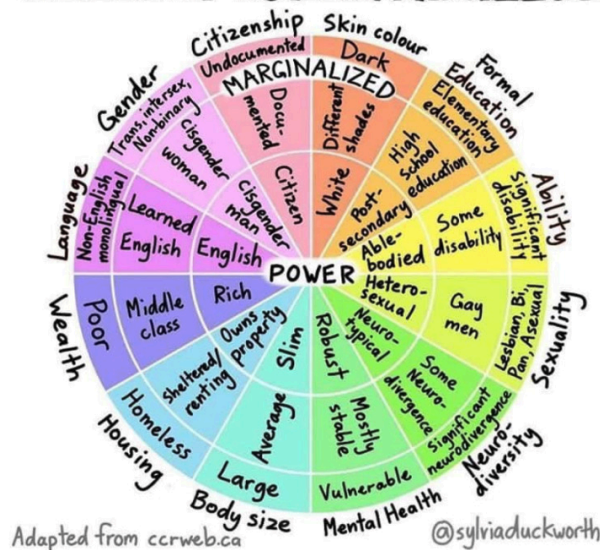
Citizenship
Skin colour
Formal Education
Ability
Sexuality
Neurodiversity
Mental Health
Body size
Housing
Wealth
Language
Gender

MARGINALIZED

Undocumented
Documented
Citizen

Dark
Different shades
White

Elementary education
High school education
Post-secondary

Significant disability
Some disability
Able-bodied

Lesbian, Bi, Pan, Asexual
Gay men
Heterosexual

Significant neurodivergence
Some Neurodivergence
Neurotypical

Vulnerable
Mostly stable
Robust

Large
Average
Slim

Homeless
Sheltered/renting
Owns property

Poor
Middle class
Rich

Non-English monolingual
Learned English
English

Trans, intersex, Nonbinary
Cisgender woman
Cisgender man

POWER

Adapted from ccrweb.ca
@sylviaduckworth